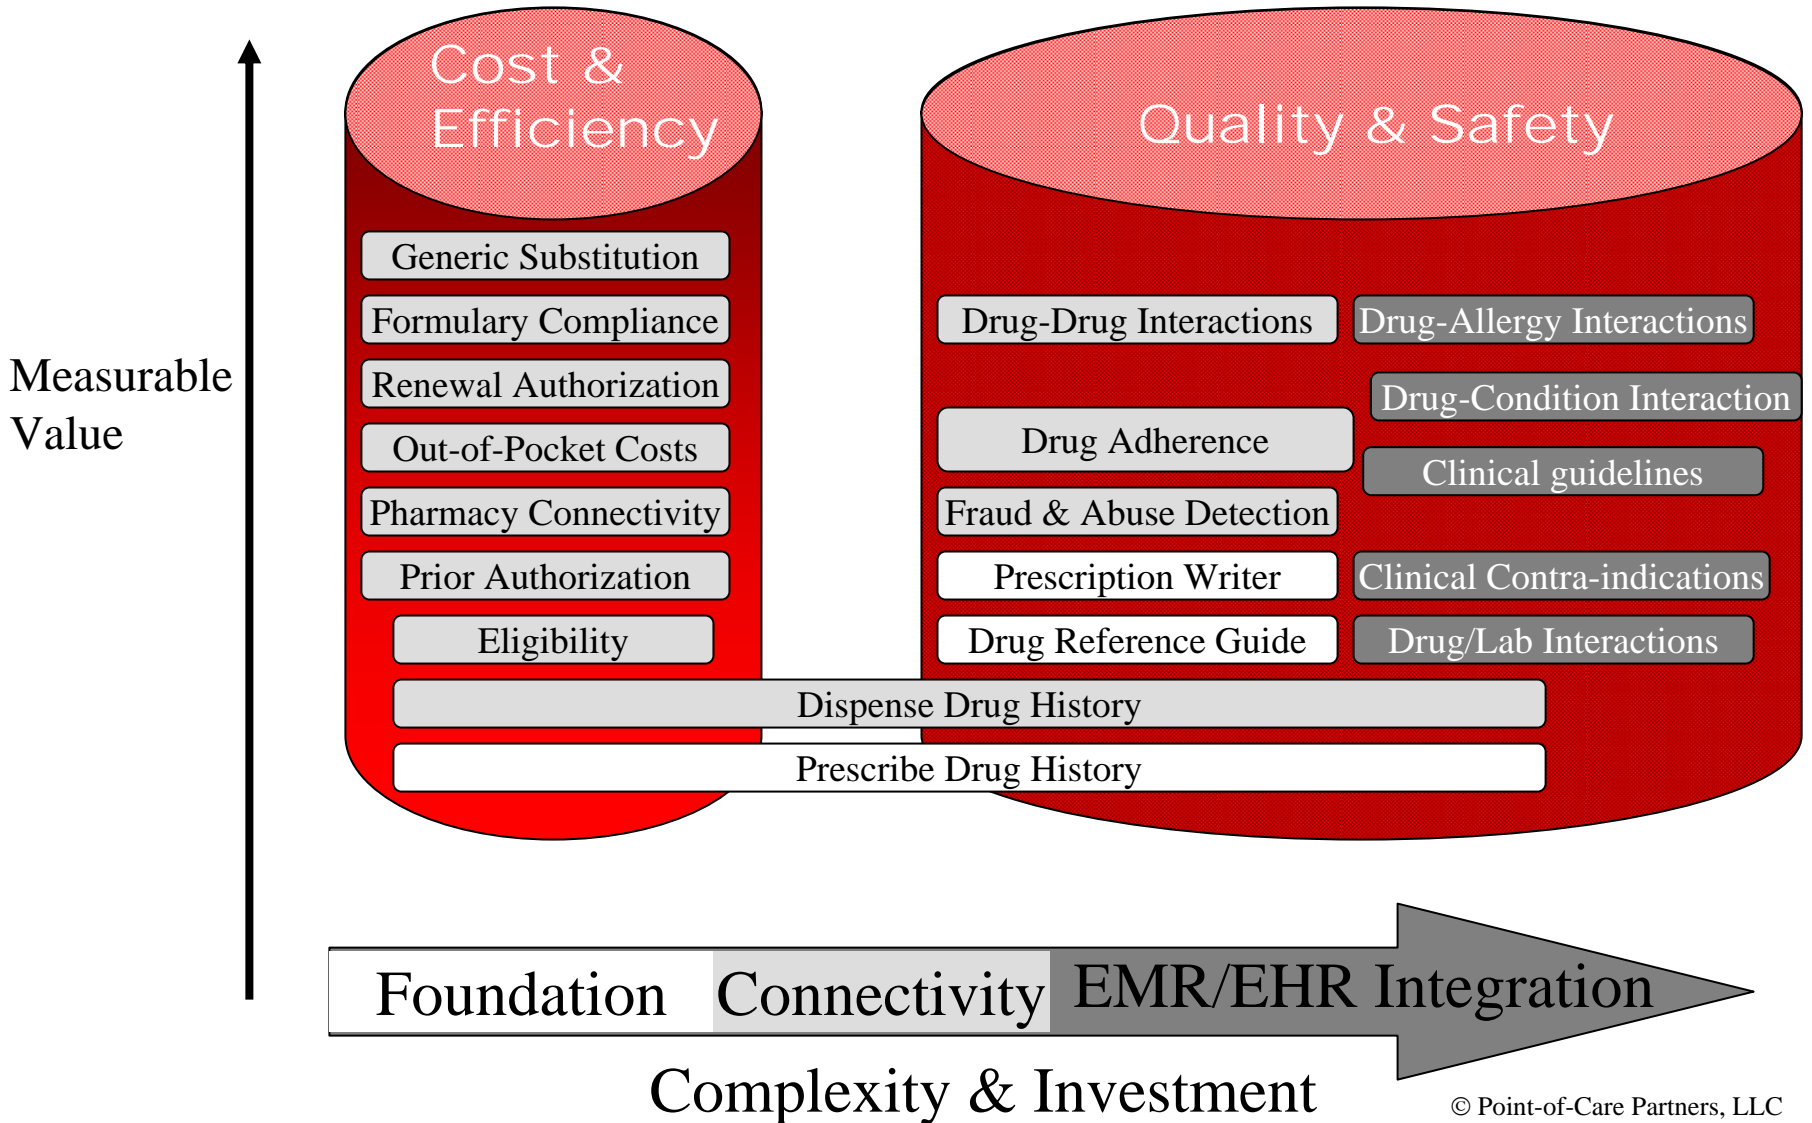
Measurable Value

Cost & Efficiency

Generic Substitution

Formulary Compliance

Renewal Authorization

Out-of-Pocket Costs

Pharmacy Connectivity

Prior Authorization

Eligibility

Quality & Safety

Drug-Drug Interactions

Drug-Allergy Interactions

Drug-Condition Interaction

Drug Adherence

Clinical guidelines

Fraud & Abuse Detection

Prescription Writer

Clinical Contra-indications

Drug Reference Guide

Drug/Lab Interactions

Dispense Drug History

Prescribe Drug History

Foundation Connectivity EMR/EHR Integration

Complexity & Investment

© Point-of-Care Partners, LLC